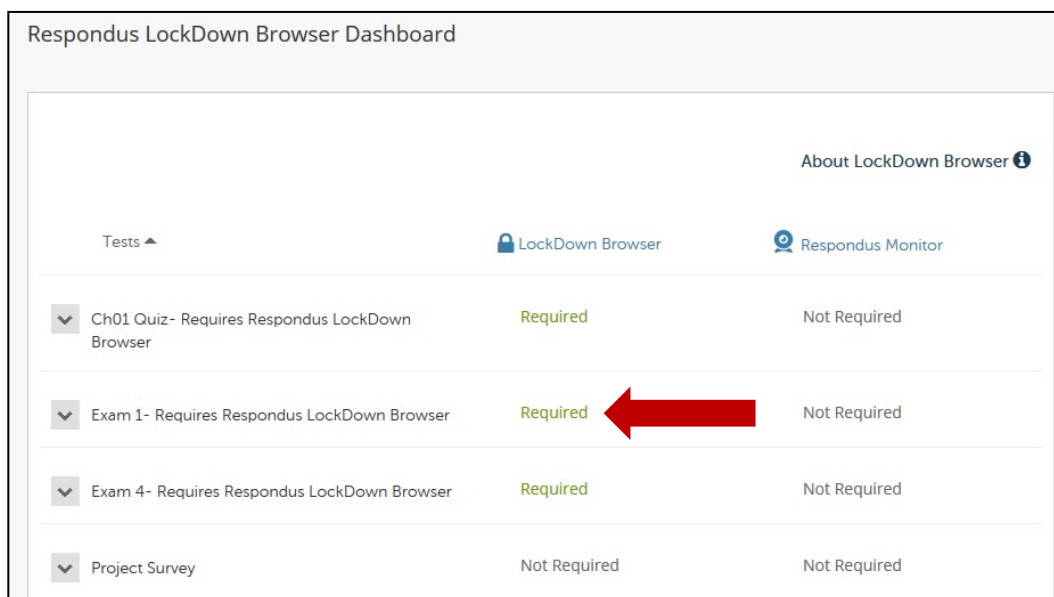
Respondus LockDown Browser Dashboard

About LockDown Browser

| Tests ▲ | LockDown Browser | Respondus Monitor |
|---|---|---|
| Ch01 Quiz- Requires Respondus LockDown Browser | Required | Not Required |
| Exam 1- Requires Respondus LockDown Browser | Required | Not Required |
| Exam 4- Requires Respondus LockDown Browser | Required | Not Required |
| Project Survey | Not Required | Not Required |